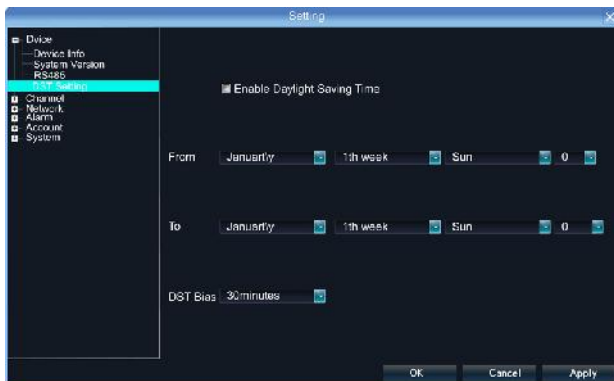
Setting

Dvice
Device Info
System Version
RS485
DST Setting
Channel
Network
Alarm
Account
System

Enable Daylight Saving Time

From Januartly 1th week Sun 0

To Januartly 1th week Sun 0

DST Bias 30minutes

OK Cancel Apply